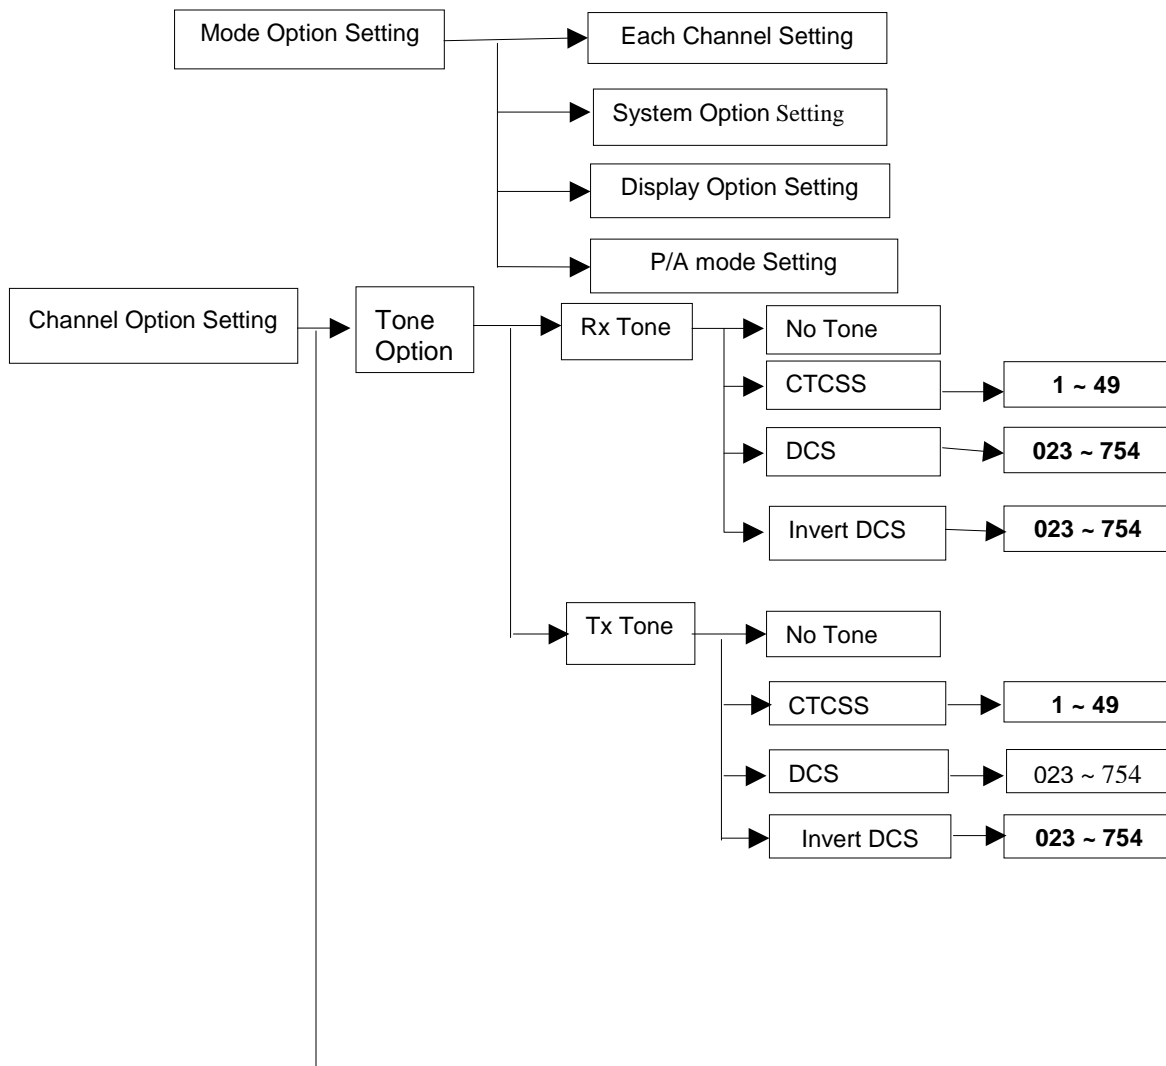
Mode Option Setting

Each Channel Setting

System Option Setting

Display Option Setting

P/A mode Setting

Channel Option Setting

Tone Option

Rx Tone

No Tone

CTCSS

1 ~ 49

DCS

023 ~ 754

Invert DCS

023 ~ 754

Tx Tone

No Tone

CTCSS

1 ~ 49

DCS

023 ~ 754

Invert DCS

023 ~ 754